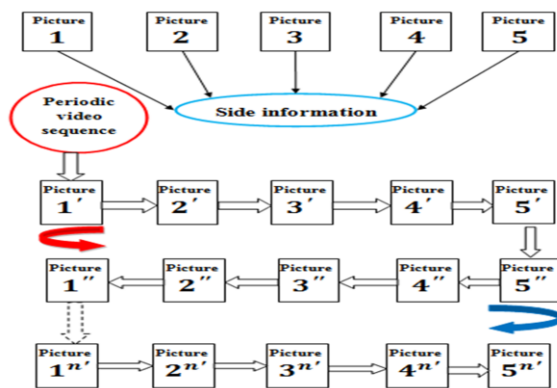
Picture 1

Picture 2

Picture 3

Picture 4

Picture 5

Periodic video sequence

Side information

Picture $1'$

Picture $2'$

Picture $3'$

Picture $4'$

Picture $5'$

Picture $1''$

Picture $2''$

Picture $3''$

Picture $4''$

Picture $5''$

Picture $1^{n'}$

Picture $2^{n'}$

Picture $3^{n'}$

Picture $4^{n'}$

Picture $5^{n'}$